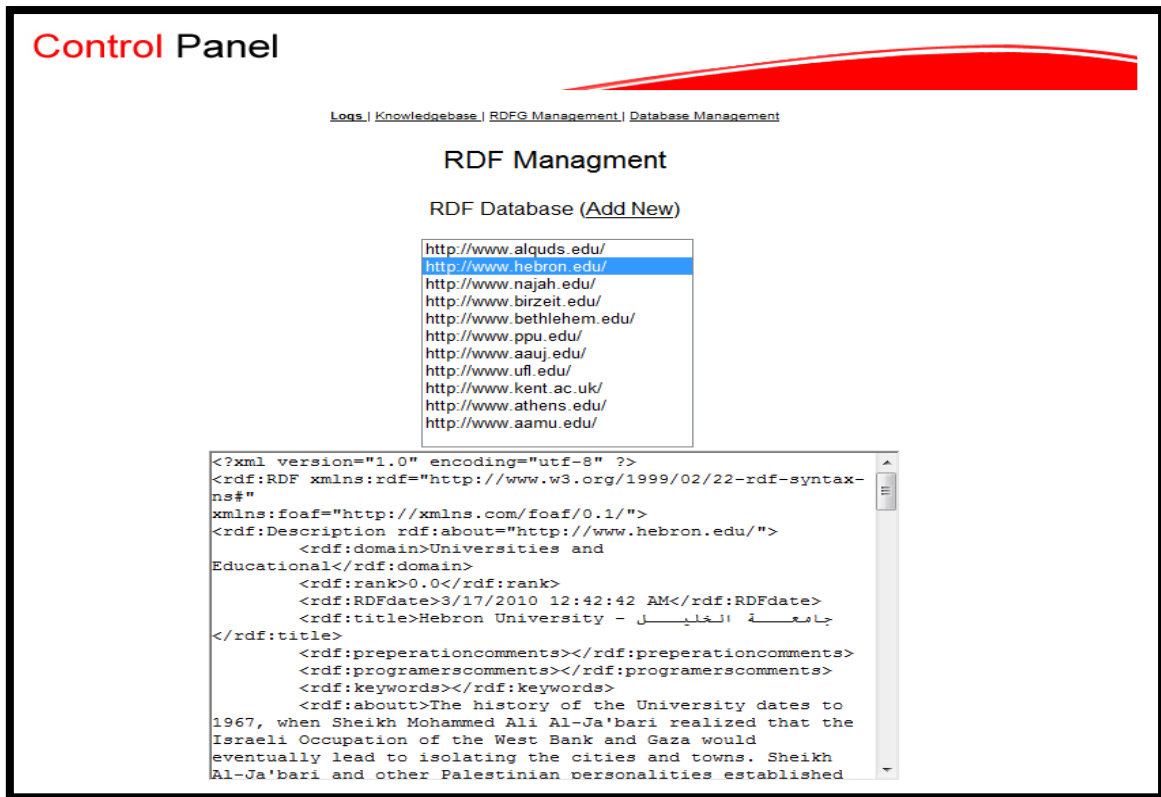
Control Panel

Logs | Knowledgebase | RDFG Management | Database Management

RDF Managment

RDF Database (Add New)

http://www.alquds.edu/
http://www.hebron.edu/
http://www.najah.edu/
http://www.birzeit.edu/
http://www.bethlehem.edu/
http://www.ppu.edu/
http://www.aauj.edu/
http://www.ufl.edu/
http://www.kent.ac.uk/
http://www.athens.edu/
http://www.aamu.edu/

<?xml version="1.0" encoding="utf-8" ?>
<rdf:RDF xmlns:rdf="http://www.w3.org/1999/02/22-rdf-syntax-ns#"
xmlns:foaf="http://xmlns.com/foaf/0.1/">
<rdf:Description rdf:about="http://www.hebron.edu/">
<rdf:domain>Universities and Educational</rdf:domain>
<rdf:rank>0.0</rdf:rank>
<rdf:RDFdate>3/17/2010 12:42:42 AM</rdf:RDFdate>
<rdf:title>Hebron University - جامعة الخليل </rdf:title>
<rdf:preperationcomments></rdf:preperationcomments>
<rdf:programerscomments></rdf:programerscomments>
<rdf:keywords></rdf:keywords>
<rdf:aboutt>The history of the University dates to 1967, when Sheikh Mohammed Ali Al-Ja'bari realized that the Israeli Occupation of the West Bank and Gaza would eventually lead to isolating the cities and towns. Sheikh Al-Ja'bari and other Palestinian personalities established